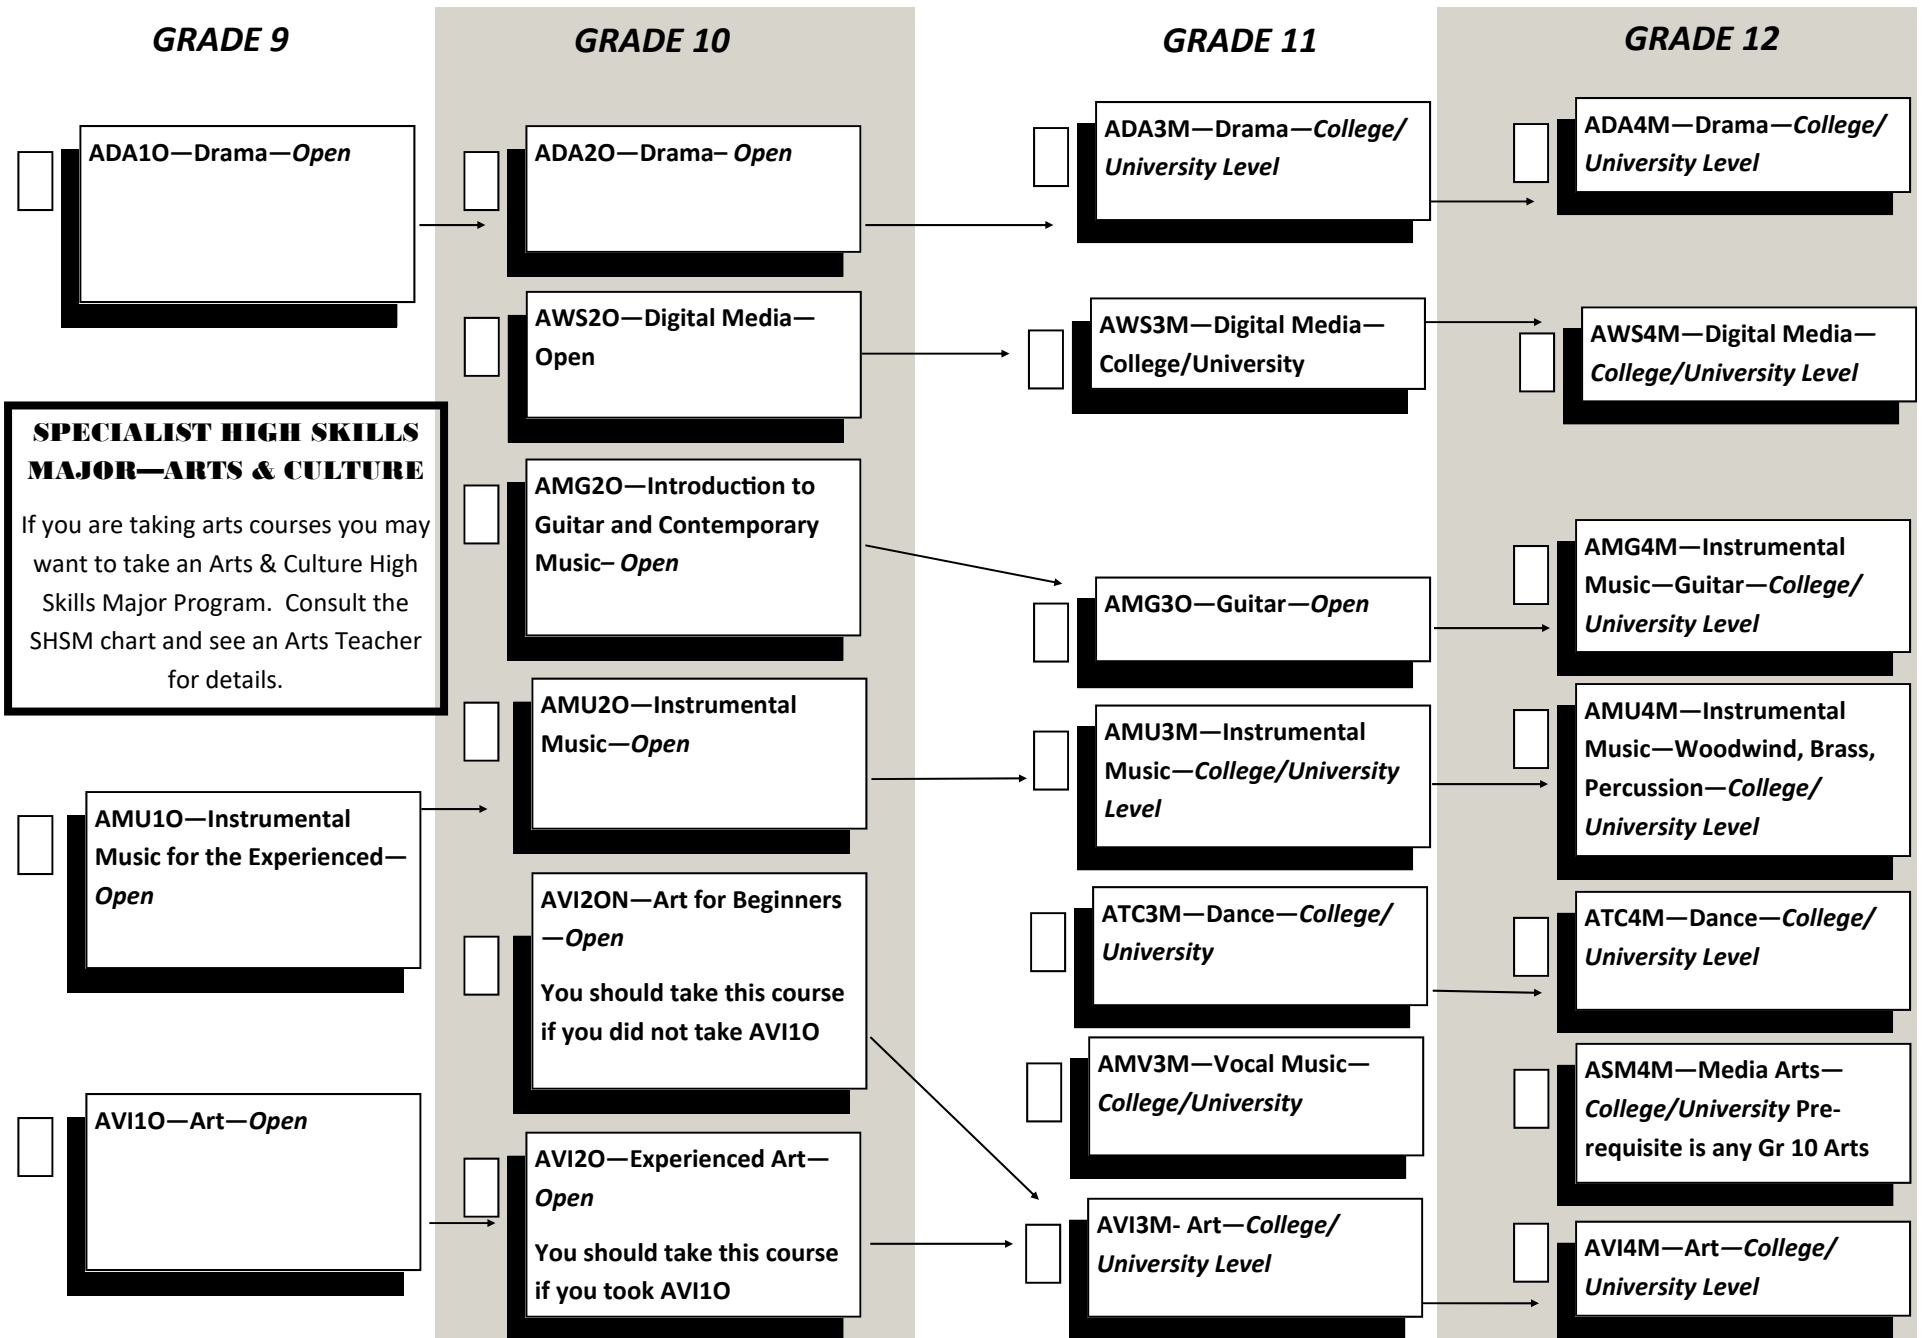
GRADE 9

ADA1O—Drama—Open

SPECIALIST HIGH SKILLS MAJOR—ARTS & CULTURE

If you are taking arts courses you may want to take an Arts & Culture High Skills Major Program. Consult the SHSM chart and see an Arts Teacher for details.

AMU1O—Instrumental Music for the Experienced—Open

AVI1O—Art—Open

GRADE 10

ADA2O—Drama– Open

AWS2O—Digital Media—Open

AMG2O—Introduction to Guitar and Contemporary Music– Open

AMU2O—Instrumental Music—Open

AVI2ON—Art for Beginners—Open

You should take this course if you did not take AVI1O

AVI2O—Experienced Art—Open

You should take this course if you took AVI1O

GRADE 11

ADA3M—Drama—College/ University Level

AWS3M—Digital Media—College/University

AMG3O—Guitar—Open

AMU3M—Instrumental Music—College/University Level

ATC3M—Dance—College/ University

AMV3M—Vocal Music—College/University

AVI3M- Art—College/ University Level

GRADE 12

ADA4M—Drama—College/ University Level

AWS4M—Digital Media—College/University Level

AMG4M—Instrumental Music—Guitar—College/ University Level

AMU4M—Instrumental Music—Woodwind, Brass, Percussion—College/ University Level

ATC4M—Dance—College/ University Level

ASM4M—Media Arts—College/University Pre-requisite is any Gr 10 Arts

AVI4M—Art—College/ University Level